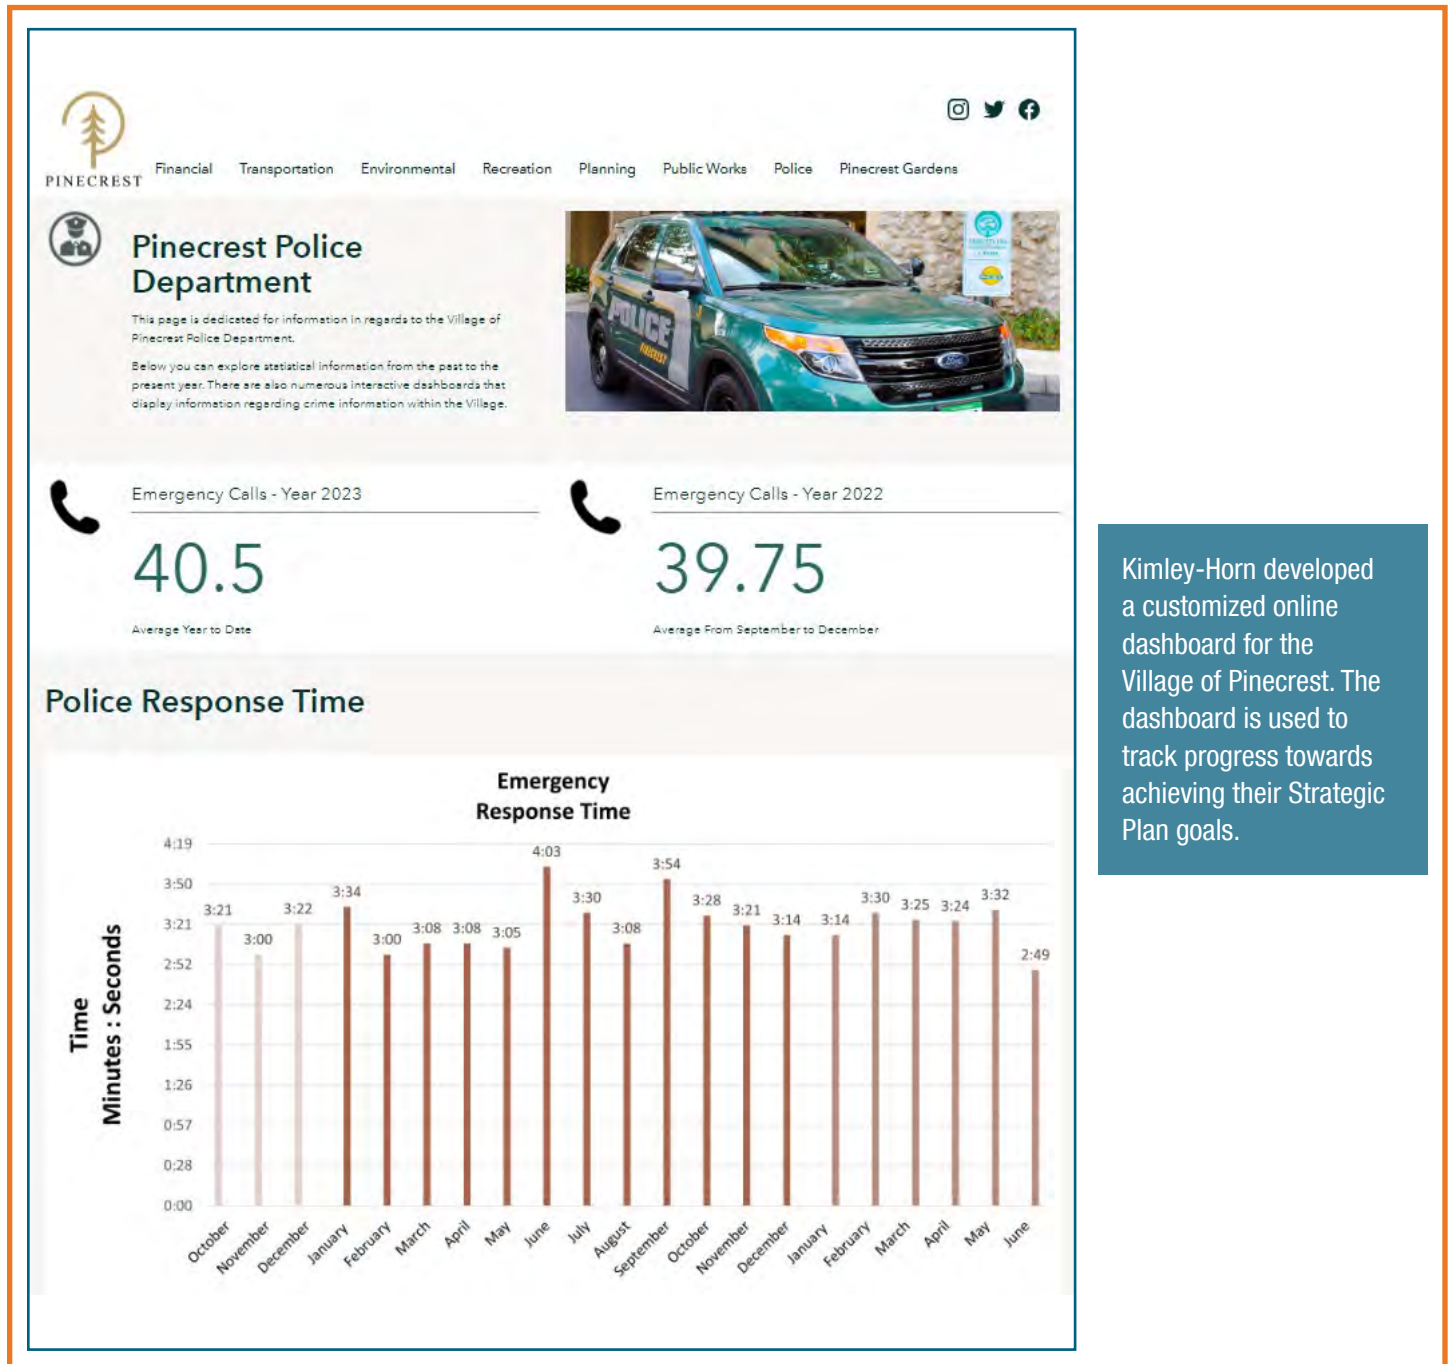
PINECREST

Financial Transportation Environmental Recreation Planning Public Works Police Pinecrest Gardens

Pinecrest Police Department

This page is dedicated for information in regards to the Village of Pinecrest Police Department.

Below you can explore statistical information from the past to the present year. There are also numerous interactive dashboards that display information regarding crime information within the Village.

POLICE
PINECREST

Emergency Calls - Year 2023

40.5

Average Year to Date

Emergency Calls - Year 2022

39.75

Average From September to December

Police Response Time

Emergency Response Time

Time
Minutes : Seconds

4:19
3:50
3:21
2:52
2:24
1:55
1:26
0:57
0:28
0:00

| October | November | December | January | February | March | April | May | June | July | August | September | October | November | December | January | February | March | April | May | June |
|---|---|---|---|---|---|---|---|---|---|---|---|---|---|---|---|---|---|---|---|---|
| 3:21 | 3:00 | 3:22 | 3:34 | 3:00 | 3:08 | 3:08 | 3:05 | 4:03 | 3:30 | 3:08 | 3:54 | 3:28 | 3:21 | 3:14 | 3:14 | 3:30 | 3:25 | 3:24 | 3:32 | 2:49 |

Kimley-Horn developed a customized online dashboard for the Village of Pinecrest. The dashboard is used to track progress towards achieving their Strategic Plan goals.